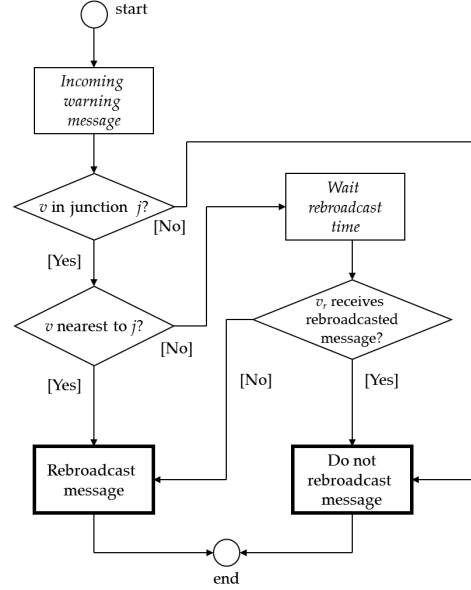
start

Incoming warning message

$v$ in junction $j$?

[No]

[Yes]

Wait rebroadcast time

$v$ nearest to $j$?

[No]

$v_r$ receives rebroadcasted message?

[Yes]

[No]

[Yes]

Rebroadcast message

Do not rebroadcast message

end